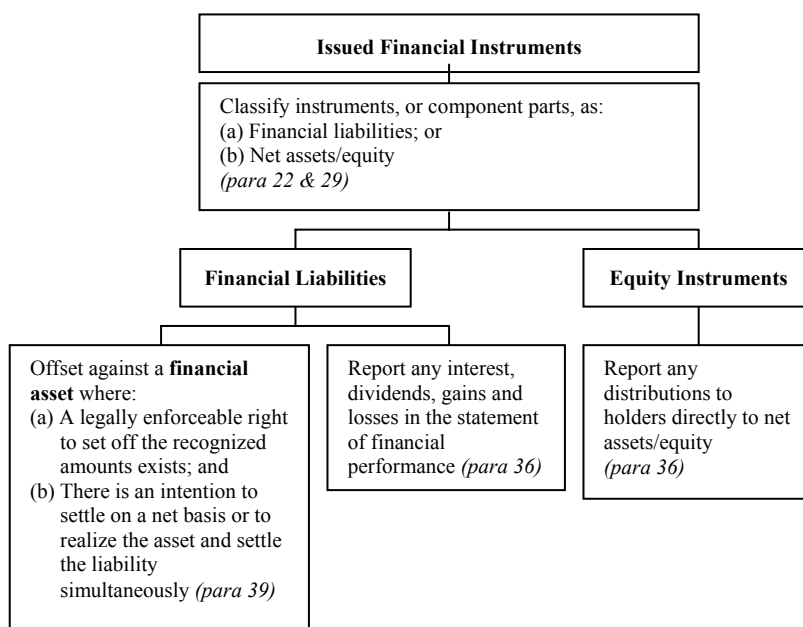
**Issued Financial Instruments**

Classify instruments, or component parts, as:
(a) Financial liabilities; or
(b) Net assets/equity
*(para 22 & 29)*

**Financial Liabilities**

**Equity Instruments**

Offset against a **financial asset** where:
(a) A legally enforceable right to set off the recognized amounts exists; and
(b) There is an intention to settle on a net basis or to realize the asset and settle the liability simultaneously *(para 39)*

Report any interest, dividends, gains and losses in the statement of financial performance *(para 36)*

Report any distributions to holders directly to net assets/equity *(para 36)*